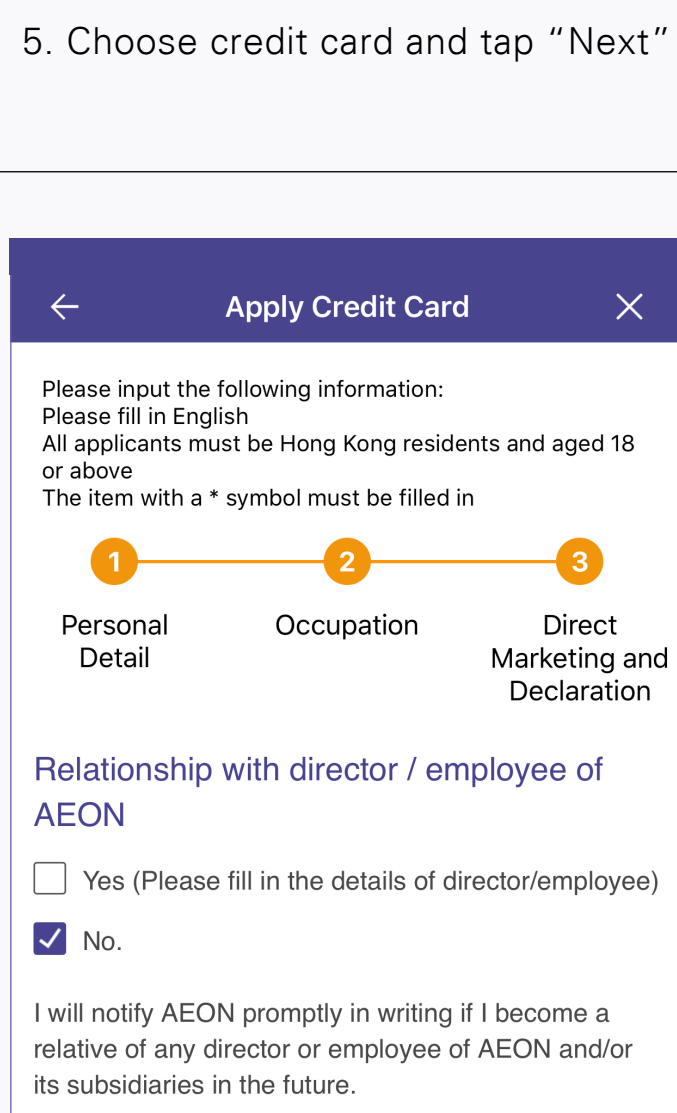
5. Choose credit card and tap “Next”

Apply Credit Card

Please input the following information:
Please fill in English
All applicants must be Hong Kong residents and aged 18 or above
The item with a * symbol must be filled in

1
2
3

Personal Detail

Occupation

Direct Marketing and Declaration

Relationship with director / employee of AEON

Yes (Please fill in the details of director/employee)

No.

I will notify AEON promptly in writing if I become a relative of any director or employee of AEON and/or its subsidiaries in the future.